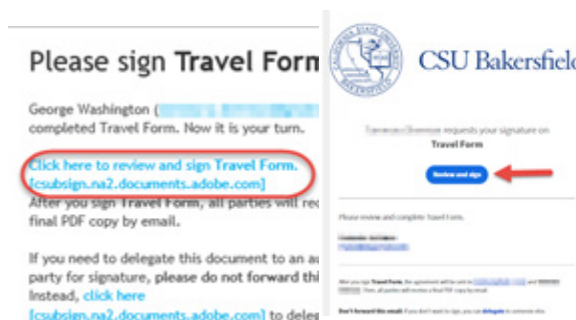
Please sign Travel Form

George Washington ([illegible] completed Travel Form. Now it is your turn.

Click here to review and sign Travel Form. [csubsign.na2.documents.adobe.com]

After you sign Travel Form, all parties will re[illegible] final PDF copy by email.

If you need to delegate this document to an a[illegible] party for signature, please do not forward thi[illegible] Instead, click here [csubsign.na2.documents.adobe.com] to deleg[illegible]

CALIFORNIA STATE UNIVERSITY BAKERSFIELD

CSU Bakersfield

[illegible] requests your signature on

Travel Form

Review and sign

Please review and complete Travel Form.

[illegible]

After you sign Travel Form, the agreement will be sent to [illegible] and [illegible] Then, all parties will receive a final PDF copy by email.

Don't forward this email. If you don't want to sign, you can delegate to someone else.